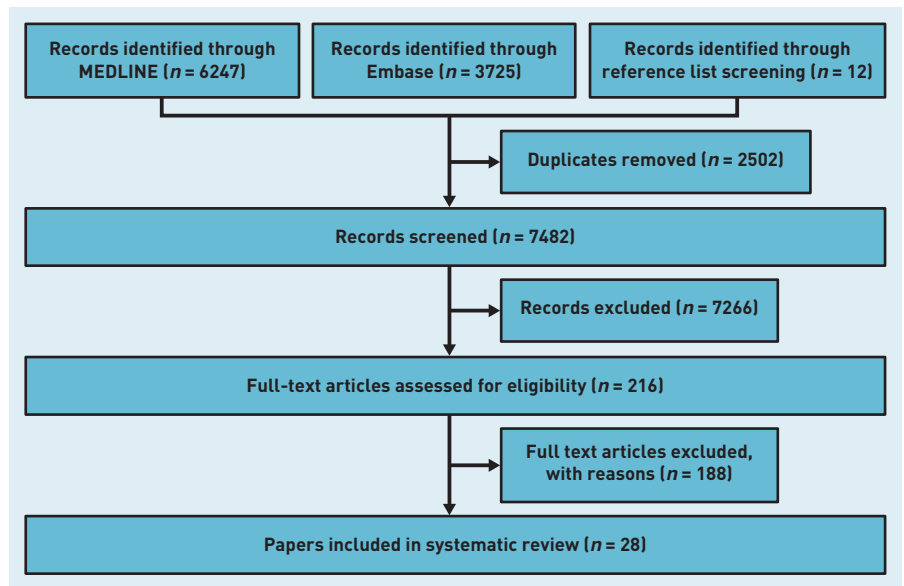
Records identified through MEDLINE ($n$ = 6247)

Records identified through Embase ($n$ = 3725)

Records identified through reference list screening ($n$ = 12)

Duplicates removed ($n$ = 2502)

Records screened ($n$ = 7482)

Records excluded ($n$ = 7266)

Full-text articles assessed for eligibility ($n$ = 216)

Full text articles excluded, with reasons ($n$ = 188)

Papers included in systematic review ($n$ = 28)